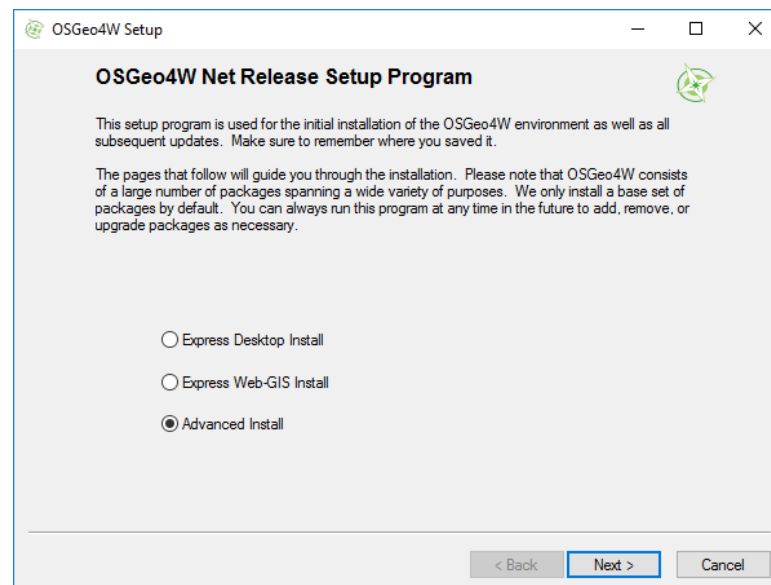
OSGeo4W Setup

OSGeo4W Net Release Setup Program

This setup program is used for the initial installation of the OSGeo4W environment as well as all subsequent updates. Make sure to remember where you saved it.

The pages that follow will guide you through the installation. Please note that OSGeo4W consists of a large number of packages spanning a wide variety of purposes. We only install a base set of packages by default. You can always run this program at any time in the future to add, remove, or upgrade packages as necessary.

Express Desktop Install

Express Web-GIS Install

Advanced Install

< Back
Next >
Cancel